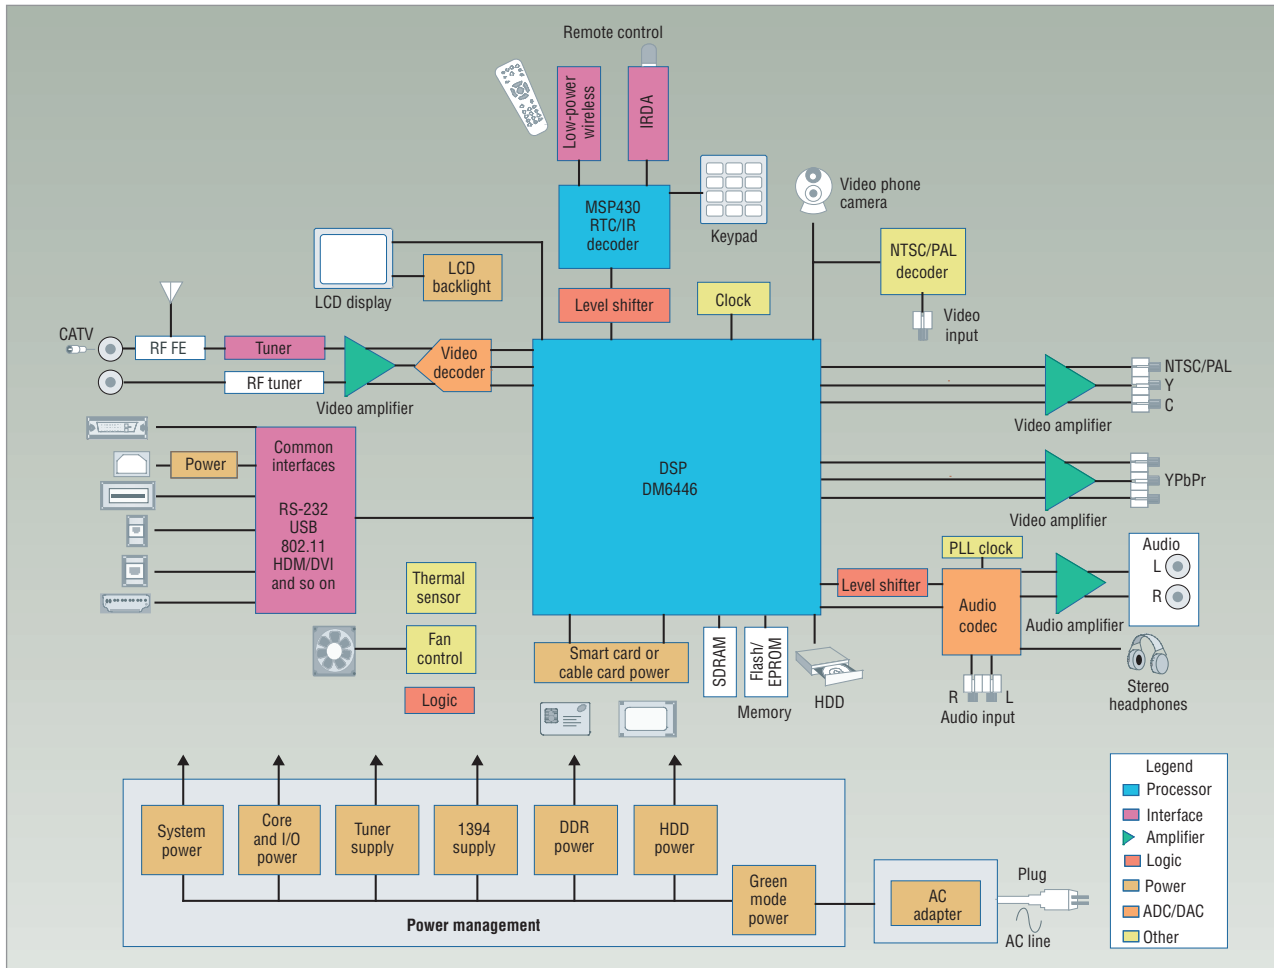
Remote control

Low-power wireless

IRDA

MSP430 RTC/IR decoder

Keypad

Video phone camera

LCD display

LCD backlight

Level shifter

Clock

NTSC/PAL decoder

Video input

CATV

RF FE

Tuner

Video decoder

RF tuner

Video amplifier

DSP DM6446

NTSC/PAL
Y
C

Video amplifier

YPbPr

Video amplifier

Power

Common interfaces

RS-232
USB
802.11
HDM/DVI
and so on

Thermal sensor

Fan control

Logic

Smart card or cable card power

SDRAM

Flash/ EPROM

Memory

HDD

PLL clock

Level shifter

Audio codec

Audio amplifier

Audio
L
R

Stereo headphones

R L
Audio input

System power

Core and I/O power

Tuner supply

1394 supply

DDR power

HDD power

Green mode power

Power management

AC adapter

Plug

AC line

Legend
Processor
Interface
Amplifier
Logic
Power
ADC/DAC
Other